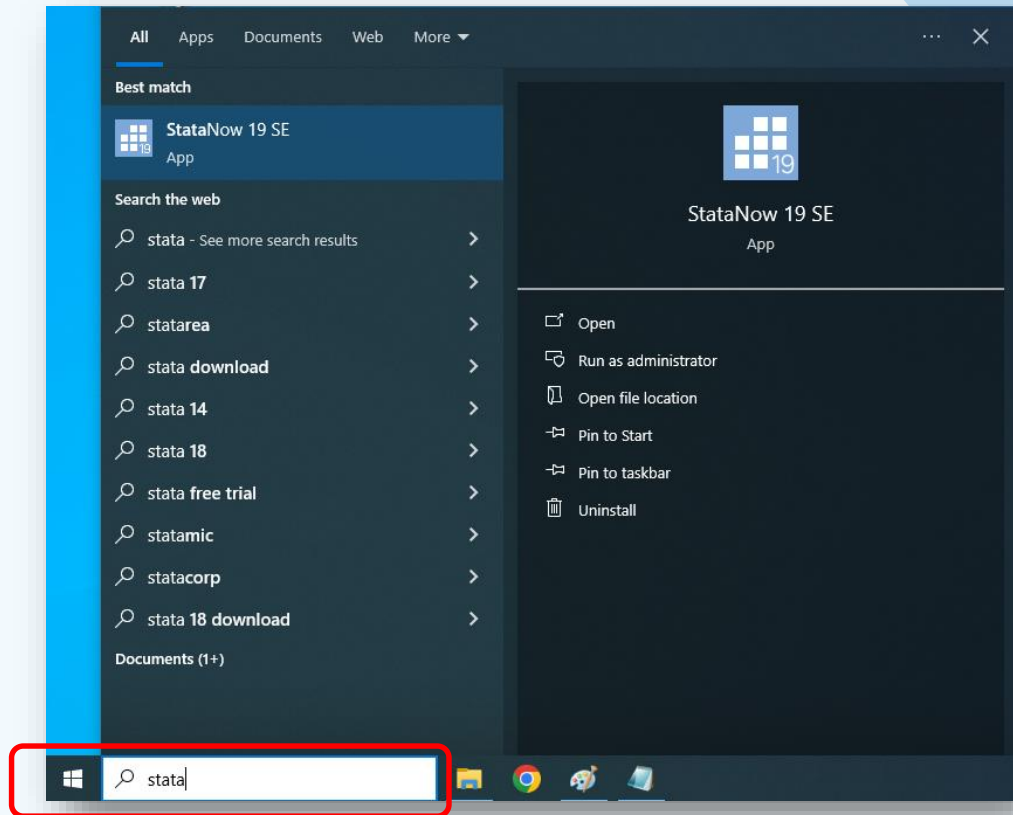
All Apps Documents Web More

Best match

StataNow 19 SE
App

Search the web

stata - See more search results

stata 17

statarea

stata download

stata 14

stata 18

stata free trial

statamic

statacorp

stata 18 download

Documents (1+)

19

StataNow 19 SE
App

Open

Run as administrator

Open file location

Pin to Start

Pin to taskbar

Uninstall

stata